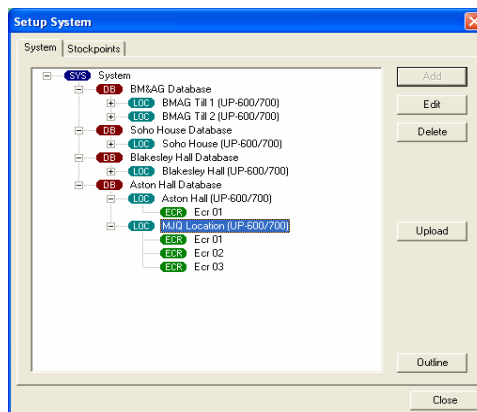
Setup System

System | Stockpoints

SYS System
DB BM&AG Database
LOC BMAG Till 1 (UP-600/700)
LOC BMAG Till 2 (UP-600/700)
DB Soho House Database
LOC Soho House (UP-600/700)
DB Blakesley Hall Database
LOC Blakesley Hall (UP-600/700)
DB Aston Hall Database
LOC Aston Hall (UP-600/700)
ECR Ecr 01
LOC MJQ Location (UP-600/700)
ECR Ecr 01
ECR Ecr 02
ECR Ecr 03

Add
Edit
Delete
Upload
Outline
Close